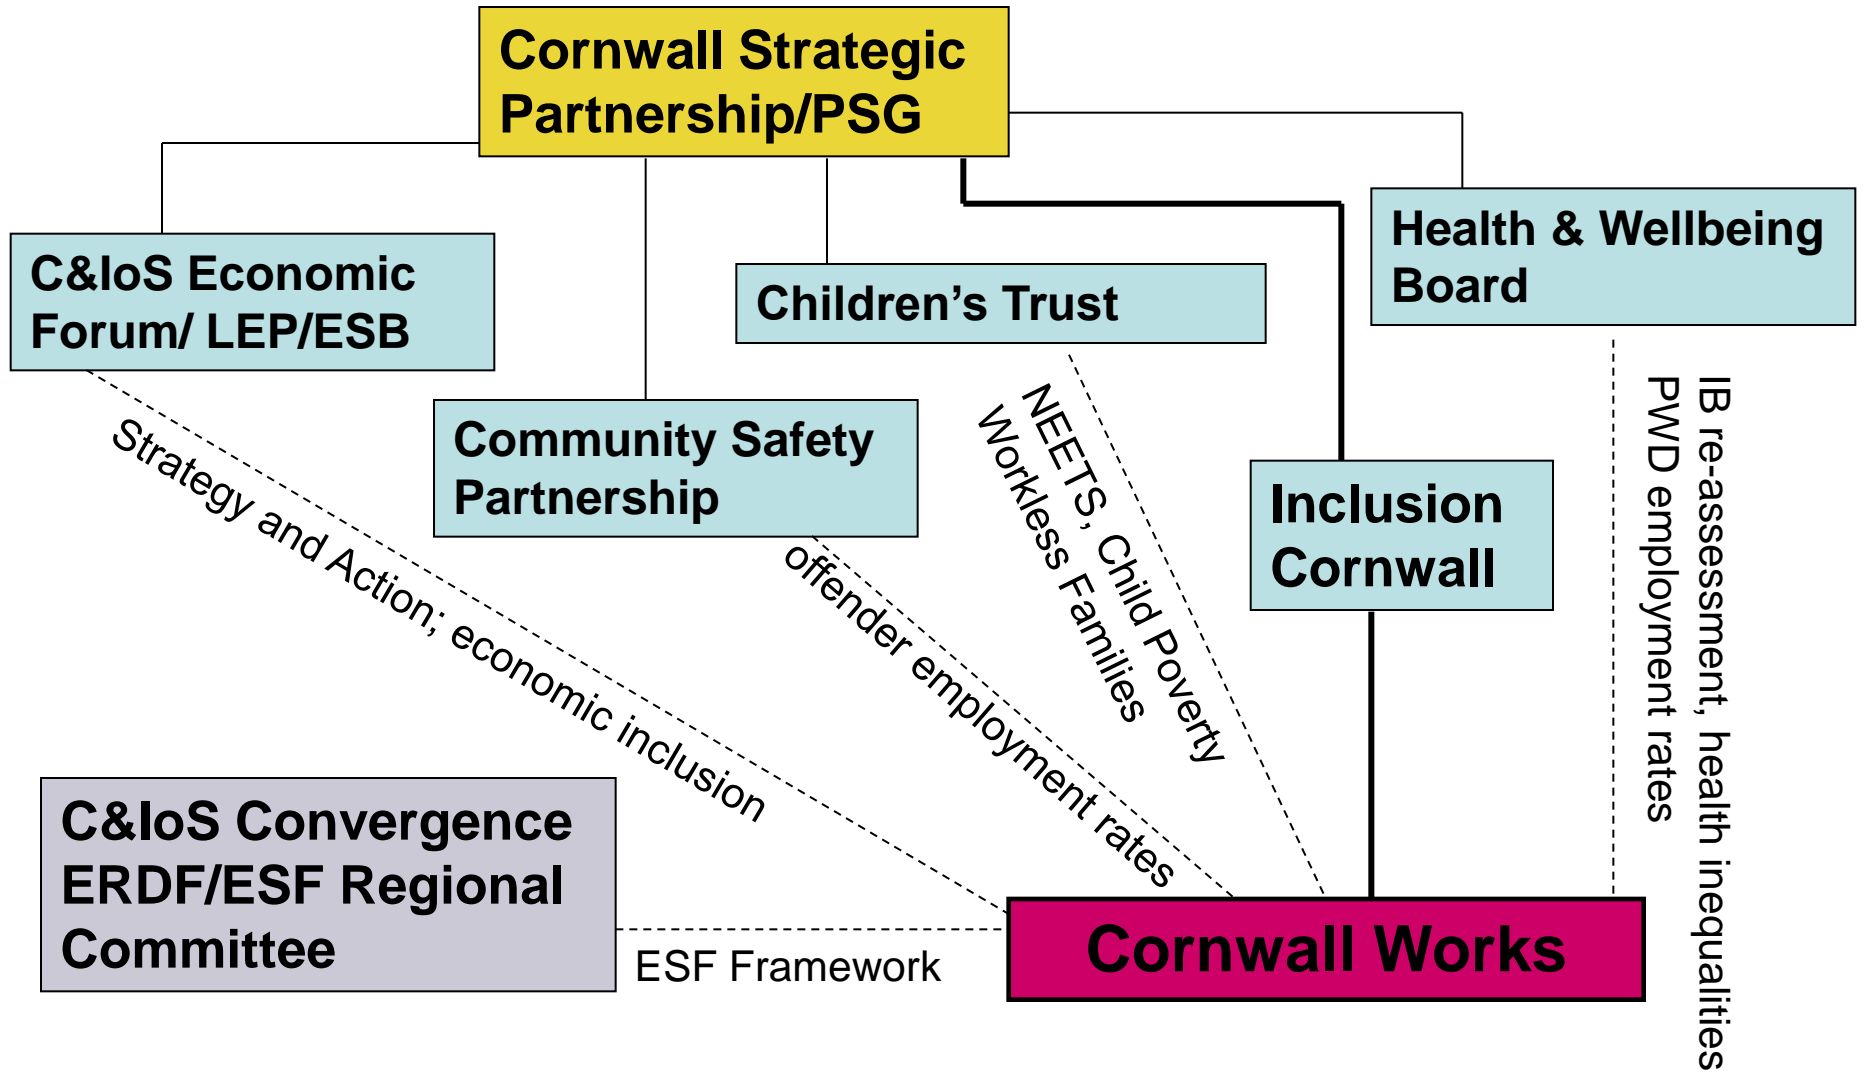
Cornwall Strategic Partnership/PSG

C&IoS Economic Forum/ LEP/ESB

Children’s Trust

Health & Wellbeing Board

Community Safety Partnership

Inclusion Cornwall

Strategy and Action; economic inclusion

offender employment rates

NEETS, Child Poverty
Workless Families

IB re-assessment, health inequalities
PWD employment rates

C&IoS Convergence ERDF/ESF Regional Committee

ESF Framework

Cornwall Works